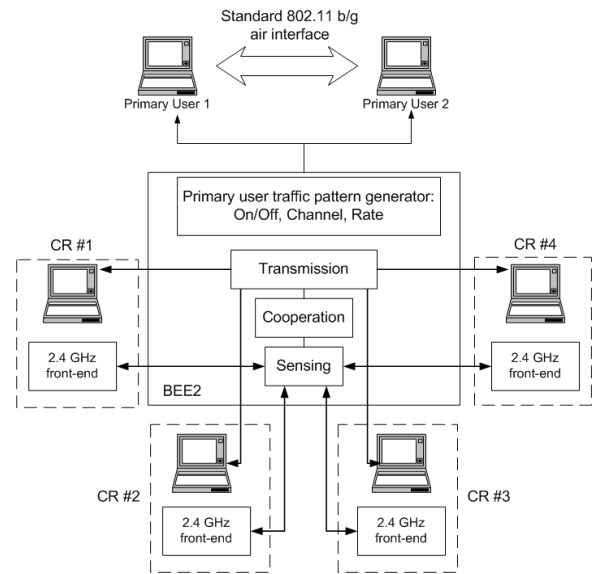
Standard 802.11 b/g air interface

Primary User 1

Primary User 2

Primary user traffic pattern generator: On/Off, Channel, Rate

CR #1

CR #4

Transmission

Cooperation

2.4 GHz front-end

Sensing

2.4 GHz front-end

BEE2

CR #2

CR #3

2.4 GHz front-end

2.4 GHz front-end